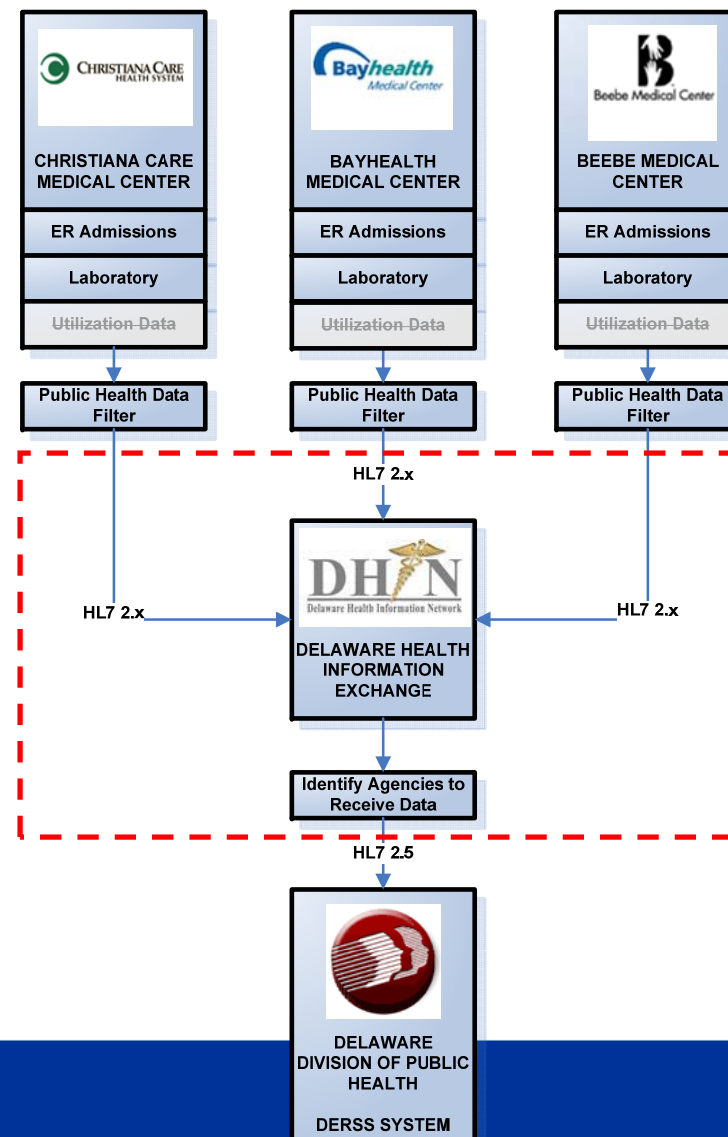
CHRISTIANA CARE HEALTH SYSTEM

CHRISTIANA CARE MEDICAL CENTER

ER Admissions

Laboratory

Utilization Data

Bayhealth Medical Center

BAYHEALTH MEDICAL CENTER

ER Admissions

Laboratory

Utilization Data

Beebe Medical Center

BEEBE MEDICAL CENTER

ER Admissions

Laboratory

Utilization Data

Public Health Data Filter

Public Health Data Filter

Public Health Data Filter

HL7 2.x

HL7 2.x

HL7 2.x

DHIN
Delaware Health Information Network

DELAWARE HEALTH INFORMATION EXCHANGE

Identify Agencies to Receive Data

HL7 2.5

DELAWARE DIVISION OF PUBLIC HEALTH

DERSS SYSTEM